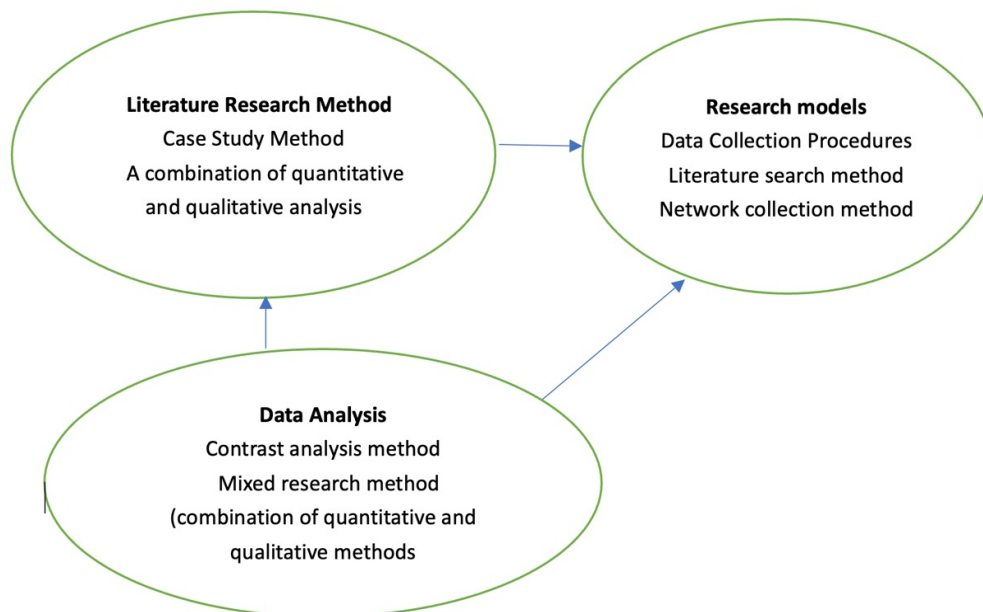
**Literature Research Method**
Case Study Method
A combination of quantitative and qualitative analysis

**Research models**
Data Collection Procedures
Literature search method
Network collection method

**Data Analysis**
Contrast analysis method
Mixed research method
(combination of quantitative and qualitative methods